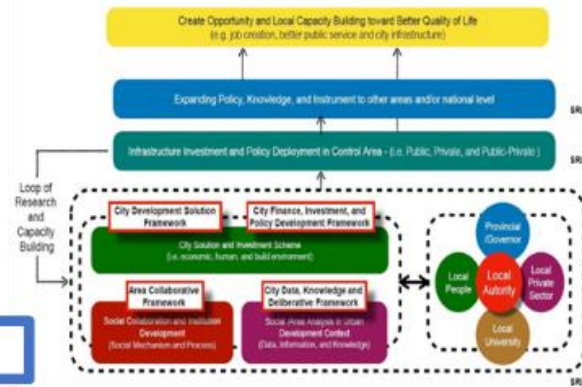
Create Opportunity and Local Capacity Building toward Better Quality of Life
(e.g. job creation, better public service and city infrastructure)

Expanding Policy, Knowledge, and Instrument to other areas and/or national level

Infrastructure Investment and Policy Deployment in Control Area - (i.e. Public, Private, and Public-Private)

Loop of Research and Capacity Building

City Development Solution Framework

City Finance, Investment, and Policy Development Framework

City Solution and Investment Scheme
(i.e. economic, human, and build environment)

Area Collaborative Framework

City Data, Knowledge and Deliberative Framework

Social Collaboration and Institution Development
(Social Mechanism and Process)

Social Area Analysis in Urban Development Context
(Data, Information, and Knowledge)

Provincial /Governor

Local People

Local Autority

Local Private Sector

Local University

SR

SR

SR